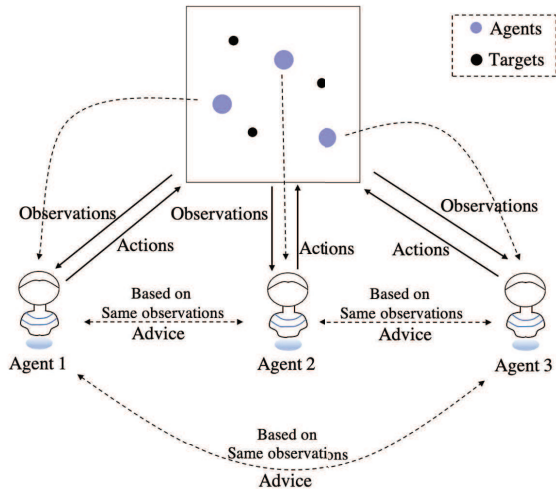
Agents
Targets

Observations
Actions
Observations
Actions
Observations
Actions

Based on
Same observations
Advice

Based on
Same observations
Advice

Agent 1
Agent 2
Agent 3

Based on
Same observations
Advice